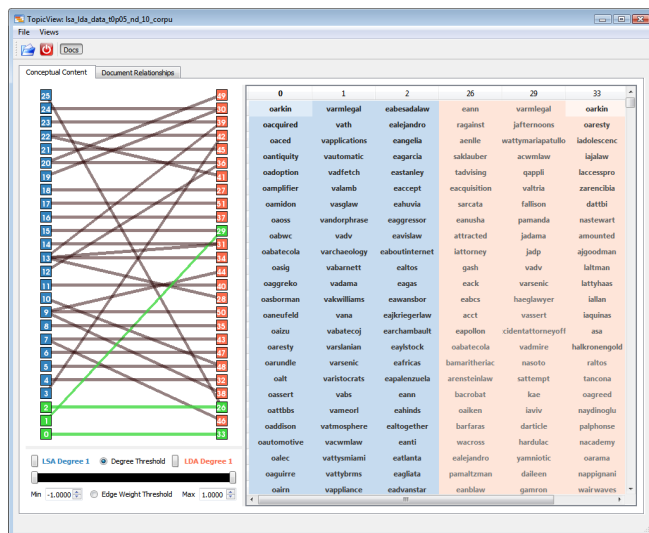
TopicView: lsa_lda_data_t0p05_nd_10_corpu
File Views
Docs
Conceptual Content | Document Relationships

25 24 23 22 21 20 19 18 17 16 15 14 13 12 11 10 9 8 7 6 5 4 3 2 1 0

39 10 30 12 21 11 27 37 32 29 31 34 24 28 35 50 25 41 23 22 16 38 36 26 40 33

LSA Degree 1 | Degree Threshold | LDA Degree 1
Min -1.0000 | Edge Weight Threshold | Max 1.0000

| 0 | 1 | 2 | 26 | 29 | 33 |
|---|---|---|---|---|---|
| oarkin | varmlegal | eabesadalaw | eann | varmlegal | oarkin |
| oacquired | vath | ealejandro | ragainst | jafternoons | oaresty |
| oaced | vapplications | eangelia | aenlle | wattymariapatullo | iadolescenc |
| oantiquity | vautomatic | eagarcia | saklauber | acwmlaw | iajalaw |
| oadoption | vadfetch | eastanley | tadvising | qappli | laccesspro |
| oamplifier | valamb | eaccept | eacquisition | valtria | zarencibia |
| oamidon | vasglaw | eahuvia | sarcata | fallison | dattbi |
| oaoss | vandorphrase | eaggressor | eanusha | pamanda | nastewart |
| oabwc | vadv | eavislaw | attracted | jadama | amounted |
| oabatecola | varchaeology | eaboutinternet | iattorney | jadp | ajgoodman |
| oasig | vabarnett | ealtos | gash | vadv | laltman |
| oaggreko | vadama | eagas | eack | varsenic | lattyhaas |
| oasborman | vakwilliams | eawansbor | eabcs | haeglawyer | iallan |
| oaneufeld | vana | eajkriegerlaw | acct | vassert | iaquinas |
| oaizu | vabatecoj | earchambault | eapollon | cidentattorneyoff | asa |
| oaresty | varslanian | eaylstock | oabatecola | vadmire | halkronengold |
| oarundle | varsenic | eafricas | bamaritheriac | nasoto | raltos |
| oalt | varistocrats | eapalenzuela | arensteinlaw | sattempt | tancona |
| oassert | vabs | eann | bacrobat | kae | oagreed |
| oattbbs | vameorl | eahinds | oaiken | iaviv | naydinoglu |
| oaddison | vatmosphere | ealtogether | barfaras | darticle | palphonse |
| oautomotive | vacwmlaw | eanti | wacross | hardulac | nacademy |
| oalec | vattysmiami | earlaunts | ealejandro | yamniotic | oarama |
| oaguirre | vattybrms | eagliata | pamaltzman | daileen | nappignani |
| oairn | vappliance | eadvanstar | eanblaw | gamron | wairwaves |